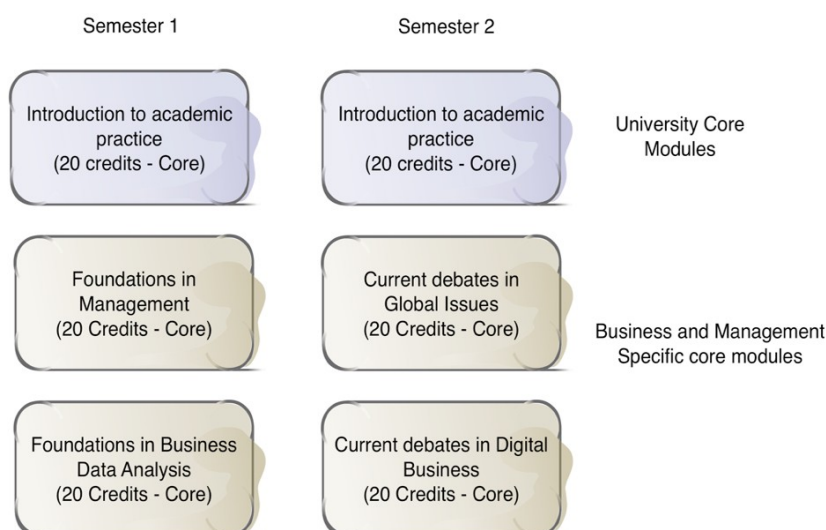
Semester 1

Semester 2

Introduction to academic practice (20 credits - Core)

Introduction to academic practice (20 credits - Core)

University Core Modules

Foundations in Management (20 Credits - Core)

Current debates in Global Issues (20 Credits - Core)

Business and Management Specific core modules

Foundations in Business Data Analysis (20 Credits - Core)

Current debates in Digital Business (20 Credits - Core)